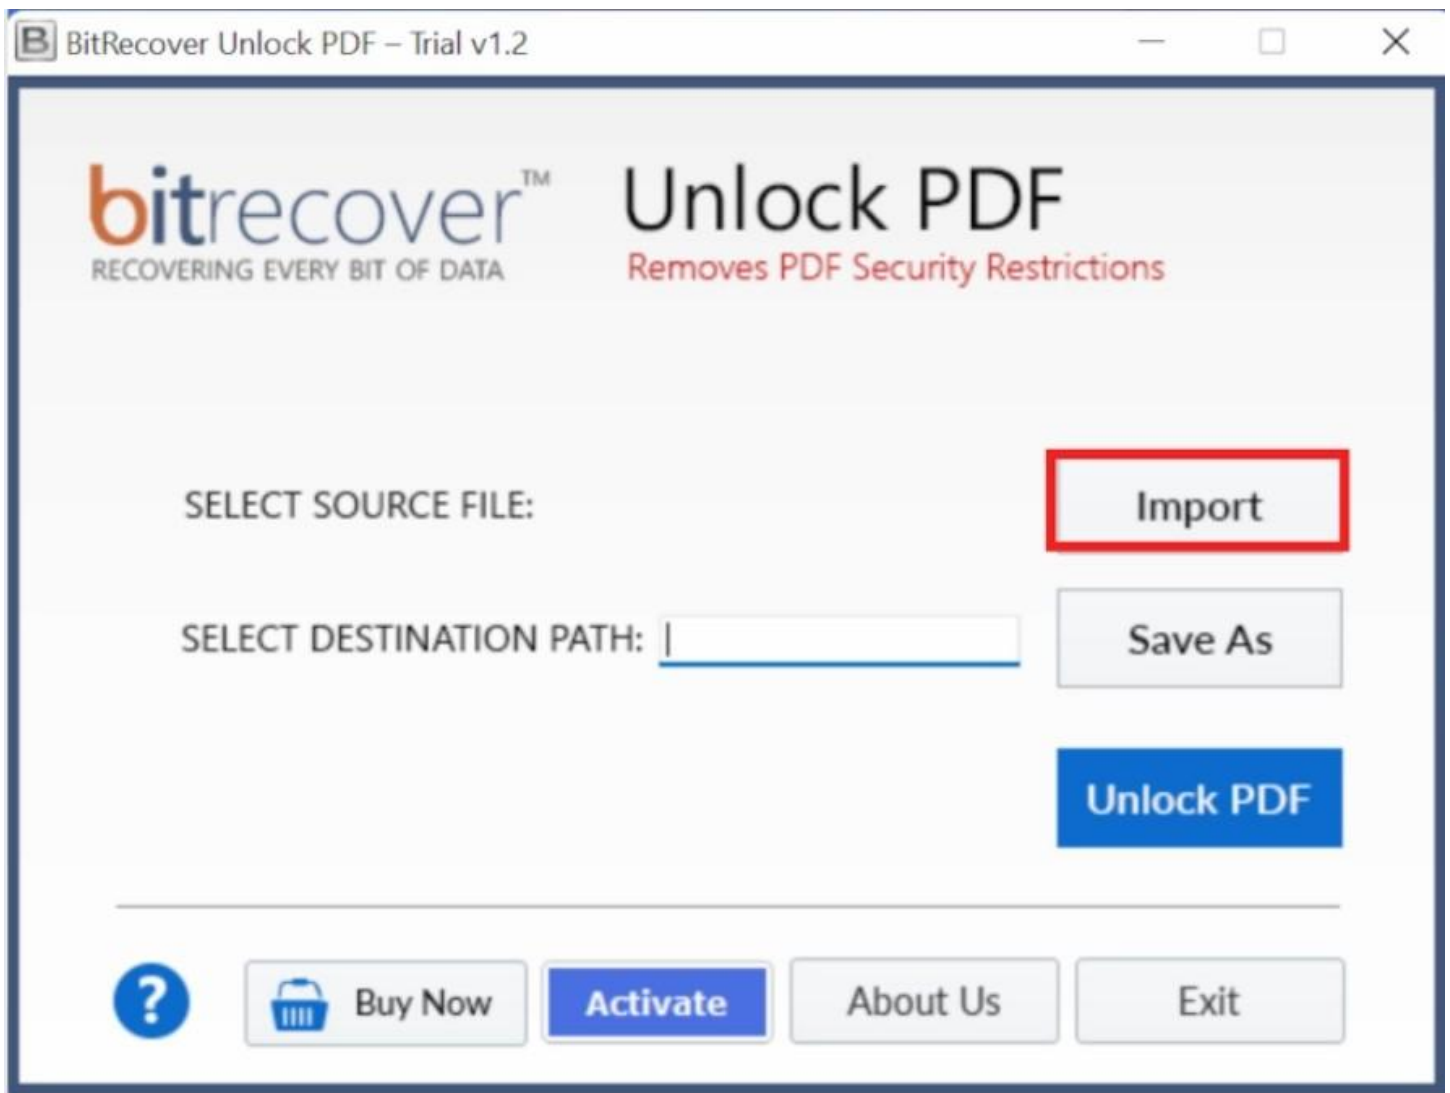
B BitRecover Unlock PDF – Trial v1.2

bitrecover™
RECOVERING EVERY BIT OF DATA

Unlock PDF
Removes PDF Security Restrictions

SELECT SOURCE FILE:
Import

SELECT DESTINATION PATH:
Save As

Unlock PDF

?
Buy Now
Activate
About Us
Exit